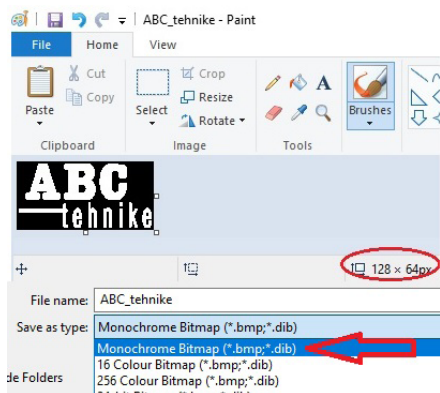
ABC_tehnike - Paint

File Home View

Paste
Cut
Copy
Clipboard

Select
Crop
Resize
Rotate
Image

Tools

Brushes

ABC
tehnike

128 × 64px

File name: ABC_tehnike

Save as type: Monochrome Bitmap (*.bmp;*.dib)

Monochrome Bitmap (*.bmp;*.dib)
16 Colour Bitmap (*.bmp;*.dib)
256 Colour Bitmap (*.bmp;*.dib)
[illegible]

de Folders